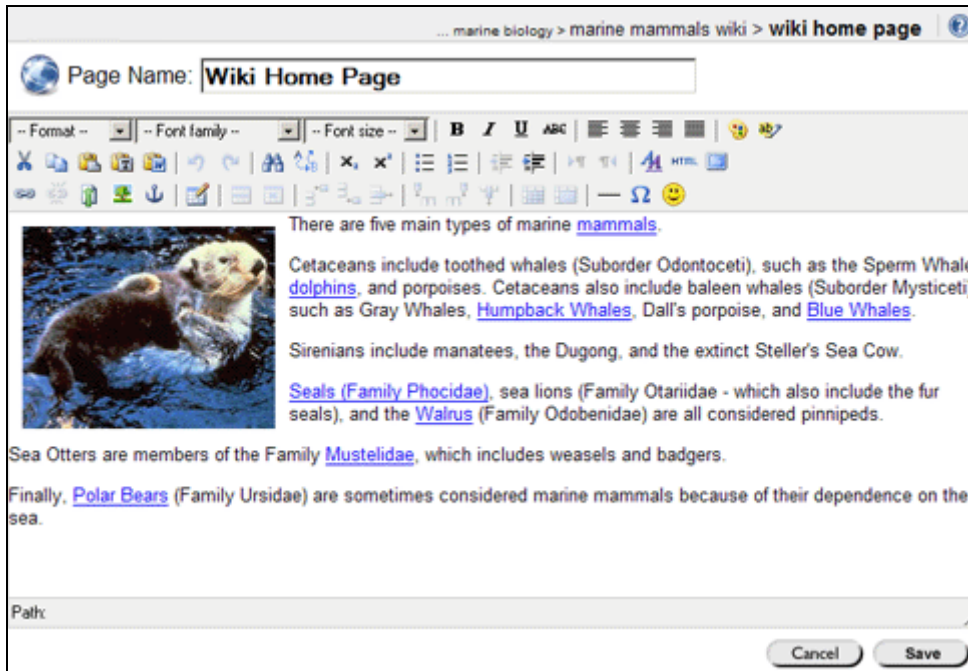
... marine biology > marine mammals wiki > **wiki home page**

Page Name: Wiki Home Page

-- Format -- -- Font family -- -- Font size -- B I U ABC

HTML

There are five main types of marine mammals.

Cetaceans include toothed whales (Suborder Odontoceti), such as the Sperm Whale dolphins, and porpoises. Cetaceans also include baleen whales (Suborder Mysticeti) such as Gray Whales, Humpback Whales, Dall's porpoise, and Blue Whales.

Sirenians include manatees, the Dugong, and the extinct Steller's Sea Cow.

Seals (Family Phocidae), sea lions (Family Otariidae - which also include the fur seals), and the Walrus (Family Odobenidae) are all considered pinnipeds.

Sea Otters are members of the Family Mustelidae, which includes weasels and badgers.

Finally, Polar Bears (Family Ursidae) are sometimes considered marine mammals because of their dependence on the sea.

Path:

Cancel Save